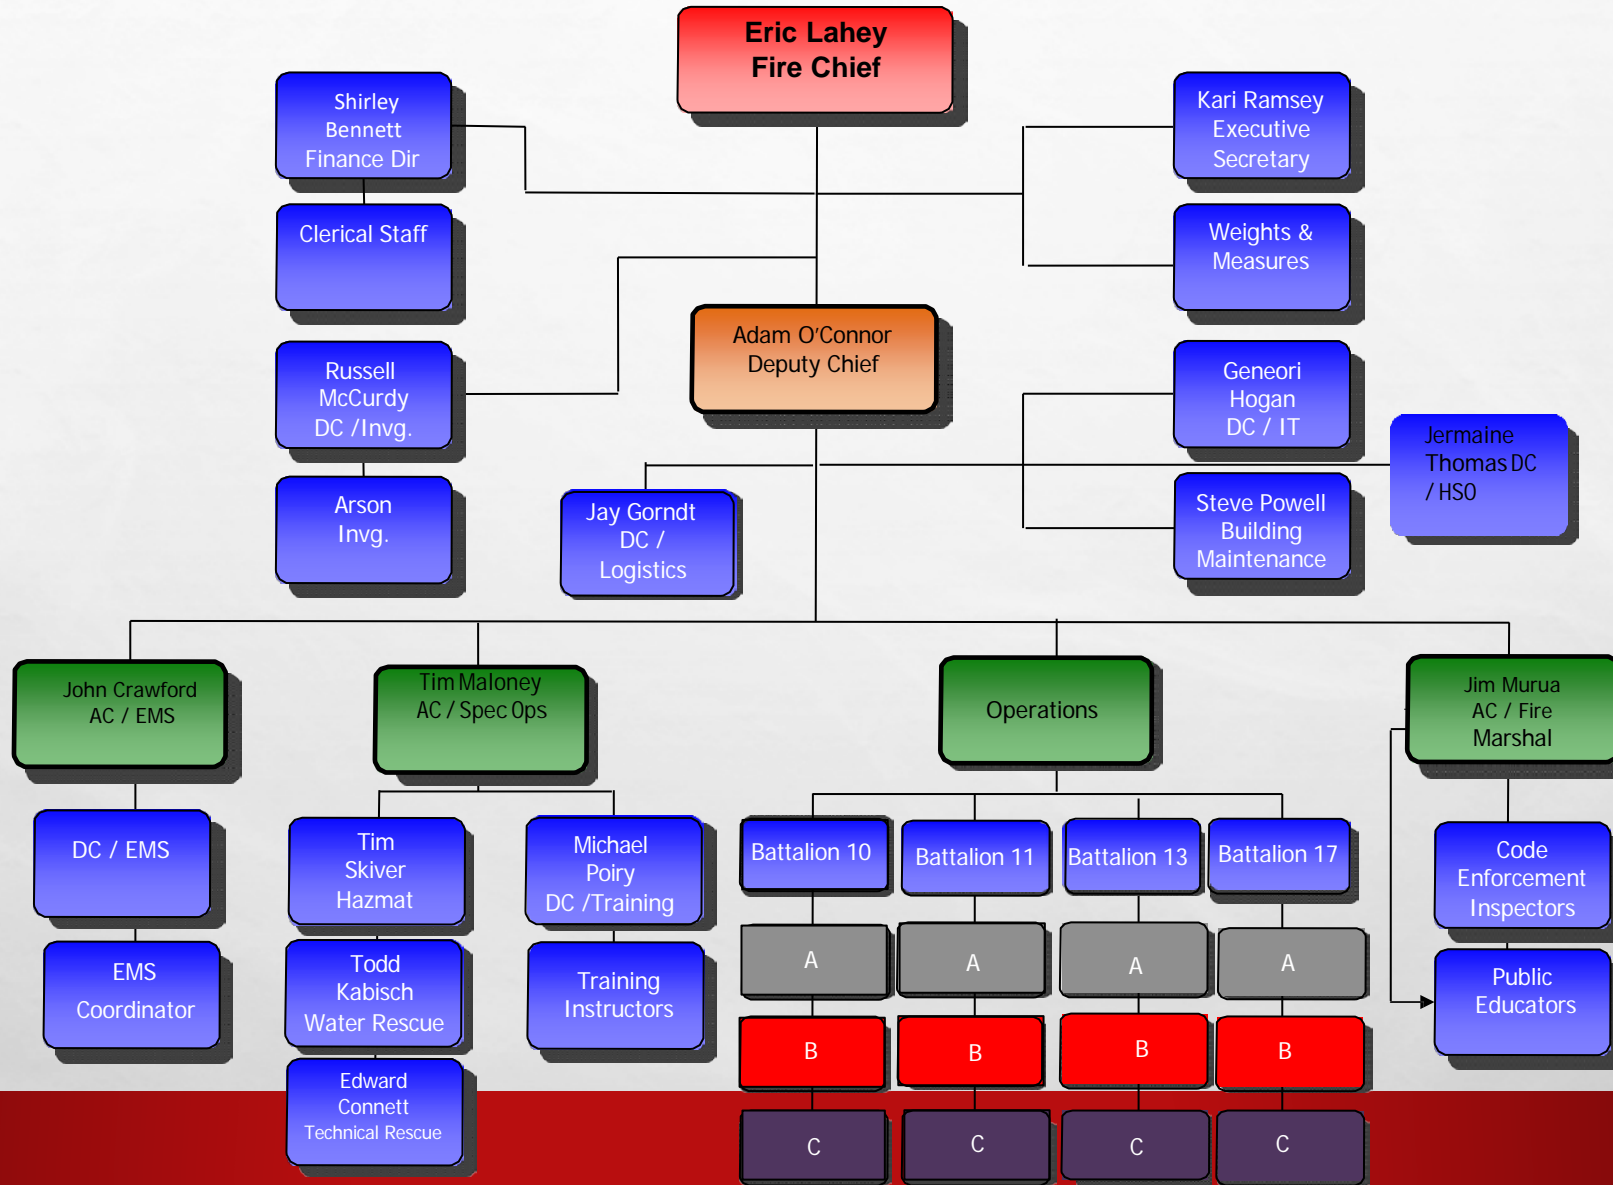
Eric Lahey
Fire Chief

Shirley Bennett Finance Dir

Clerical Staff

Kari Ramsey Executive Secretary

Weights & Measures

Adam O'Connor
Deputy Chief

Russell McCurdy DC /Invg.

Arson Invg.

Geneori Hogan DC / IT

Jermaine Thomas DC / HSO

Steve Powell Building Maintenance

Jay Gorndt DC / Logistics

John Crawford AC / EMS

Tim Maloney AC / Spec Ops

Operations

Jim Murua AC / Fire Marshal

DC / EMS

EMS Coordinator

Tim Skiver Hazmat

Todd Kabisch Water Rescue

Edward Connett Technical Rescue

Michael Poiry DC /Training

Training Instructors

Battalion 10

Battalion 11

Battalion 13

Battalion 17

A

A

A

A

B

B

B

B

C

C

C

C

Code Enforcement Inspectors

Public Educators